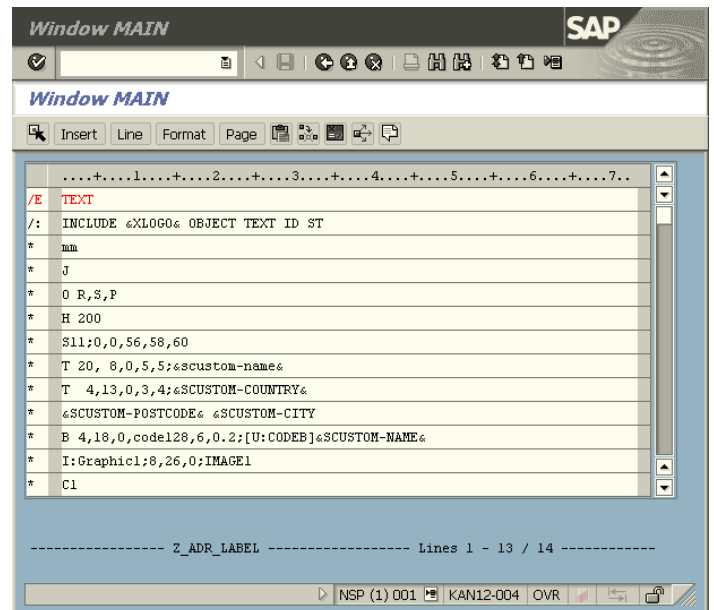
Window MAIN

SAP

Window MAIN

Insert | Line | Format | Page

| | ....+....1....+....2....+....3....+....4....+....5....+....6....+....7.. |
|---|---|
| /E | TEXT |
| /: | INCLUDE &XLOGO& OBJECT TEXT ID ST |
| * | mm |
| * | J |
| * | O R,S,P |
| * | H 200 |
| * | S11;0,0,56,58,60 |
| * | T 20, 8,0,5,5;&scustom-name& |
| * | T 4,13,0,3,4;&SCUSTOM-COUNTRY& |
| * | &SCUSTOM-POSTCODE& &SCUSTOM-CITY |
| * | B 4,18,0,code128,6,0.2;[U:CODEB]&SCUSTOM-NAME& |
| * | I:Graphic1;8,26,0;IMAGE1 |
| * | C1 |

---------------- Z_ADR_LABEL ----------------- Lines 1 - 13 / 14 -----------

NSP (1) 001 | KAN12-004 | OVR